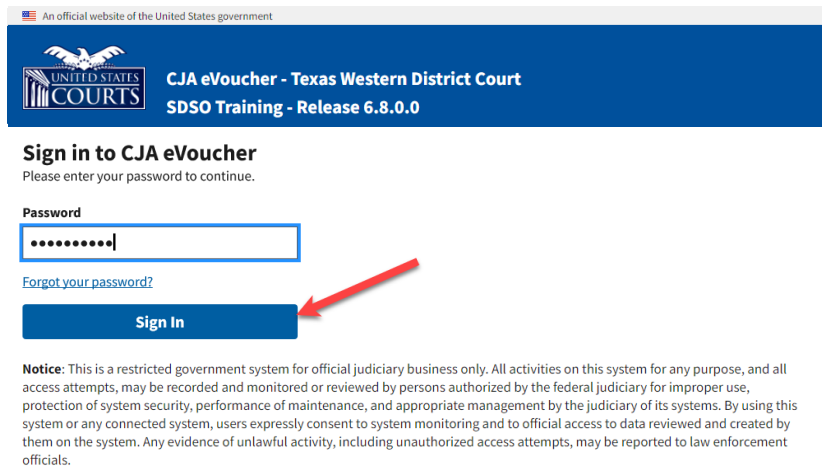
An official website of the United States government

UNITED STATES COURTS

CJA eVoucher - Texas Western District Court
SDSO Training - Release 6.8.0.0

Sign in to CJA eVoucher
Please enter your password to continue.

Password
••••••••••

Forgot your password?

Sign In

**Notice**: This is a restricted government system for official judiciary business only. All activities on this system for any purpose, and all access attempts, may be recorded and monitored or reviewed by persons authorized by the federal judiciary for improper use, protection of system security, performance of maintenance, and appropriate management by the judiciary of its systems. By using this system or any connected system, users expressly consent to system monitoring and to official access to data reviewed and created by them on the system. Any evidence of unlawful activity, including unauthorized access attempts, may be reported to law enforcement officials.